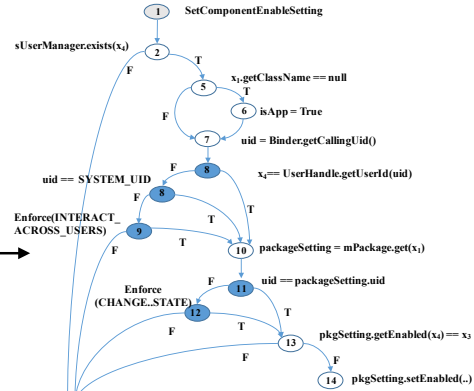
1 SetComponentEnableSetting

sUserManager.exists($x_4$)

2

F

T

$x_1$.getClassName == null

5

T

F

6 isApp = True

7 uid = Binder.getCallingUid()

F

8

$x_4$== UserHandle.getUserId(uid)

uid == SYSTEM_UID

8

T

Enforce(INTERACT_ ACROSS_USERS)

F

9

T

T

10 packageSetting = mPackage.get($x_1$)

F

11 uid == packageSetting.uid

Enforce (CHANGE..STATE)

12

T

T

13 pkgSetting.getEnabled($x_4$) == $x_3$

F

F

14 pkgSetting.setEnabled(..)